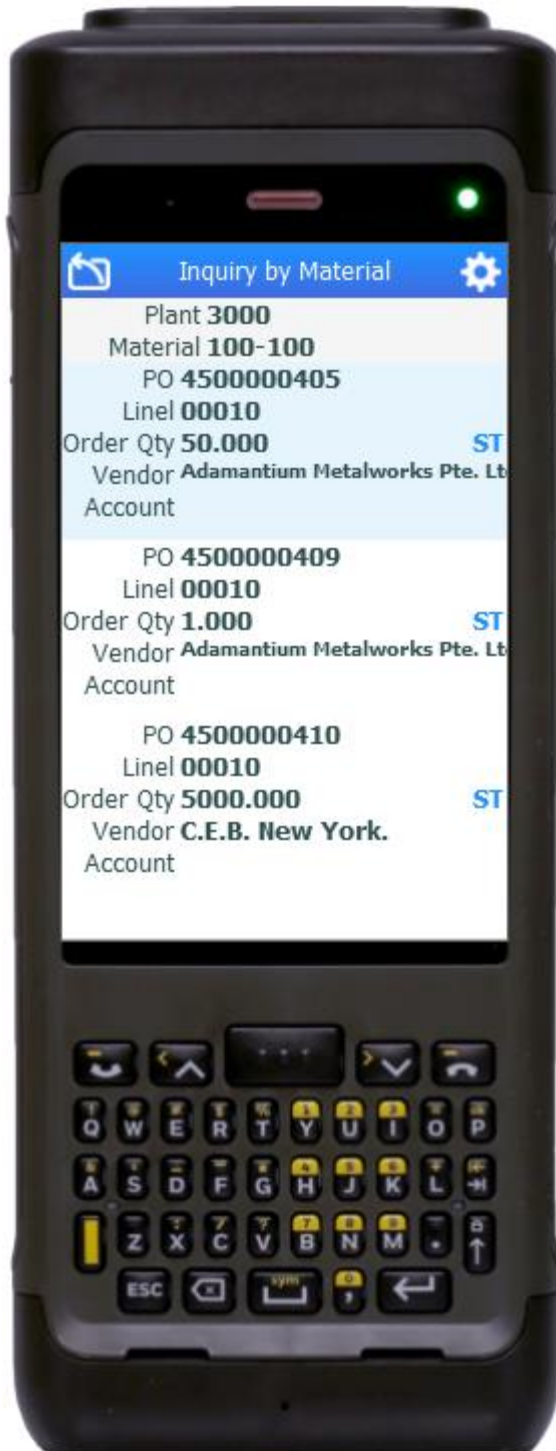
Inquiry by Material

Plant 3000
Material 100-100

PO 4500000405
Linel 00010
Order Qty 50.000 ST
Vendor Adamantium Metalworks Pte. Lt
Account

PO 4500000409
Linel 00010
Order Qty 1.000 ST
Vendor Adamantium Metalworks Pte. Lt
Account

PO 4500000410
Linel 00010
Order Qty 5000.000 ST
Vendor C.E.B. New York.
Account

Q W E R T Y U I O P
A S D F G H J K L
Z X C V B N M .
ESC sym